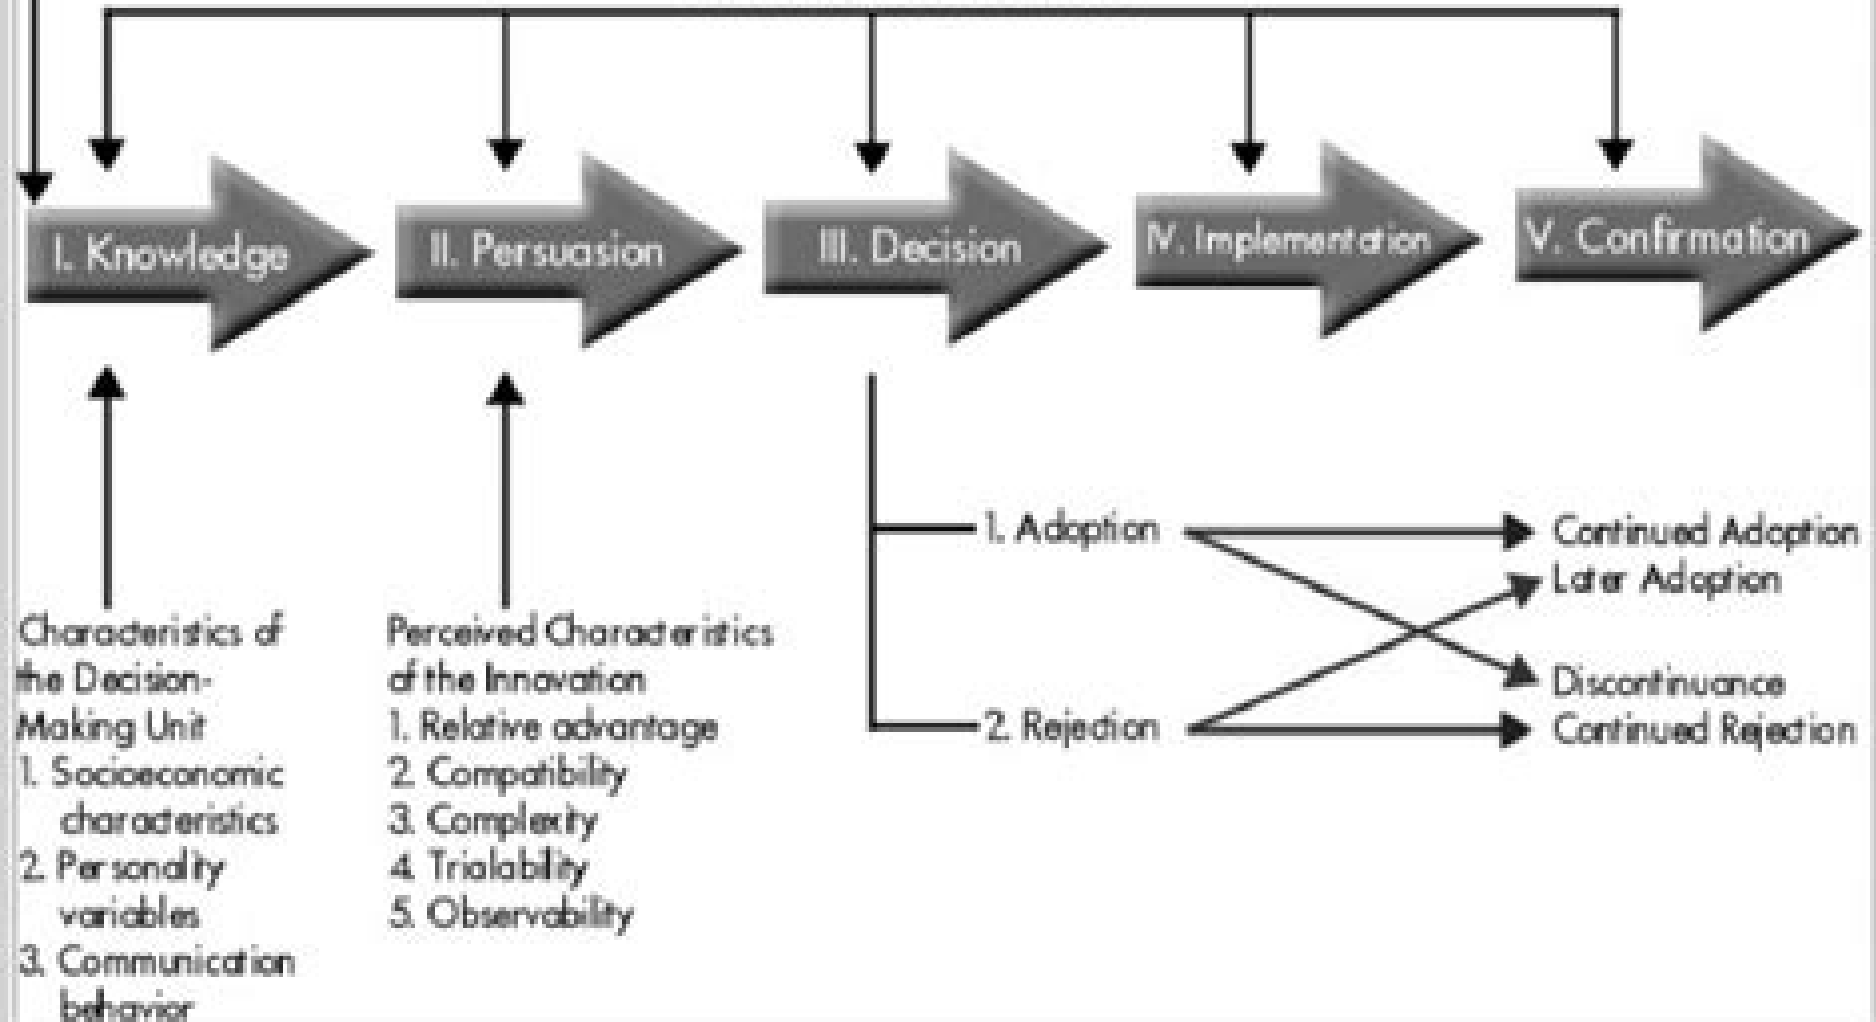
I. Knowledge

II. Persuasion

III. Decision

IV. Implementation

V. Confirmation

Characteristics of the Decision-Making Unit
1. Socioeconomic characteristics
2. Personality variables
3. Communication behavior

Perceived Characteristics of the Innovation
1. Relative advantage
2. Compatibility
3. Complexity
4. Trialability
5. Observability

1. Adoption

2. Rejection

Continued Adoption

Later Adoption

Discontinuance

Continued Rejection